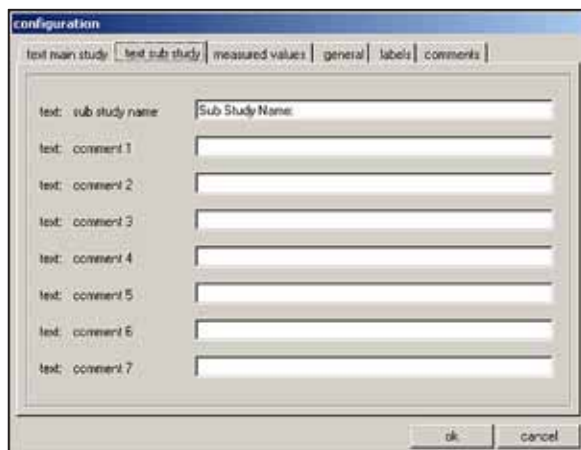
configuration

text main study | text sub study | measured values | general | labels | comments

text: sub study name Sub Study Name:

text: comment 1

text: comment 2

text: comment 3

text: comment 4

text: comment 5

text: comment 6

text: comment 7

ok cancel